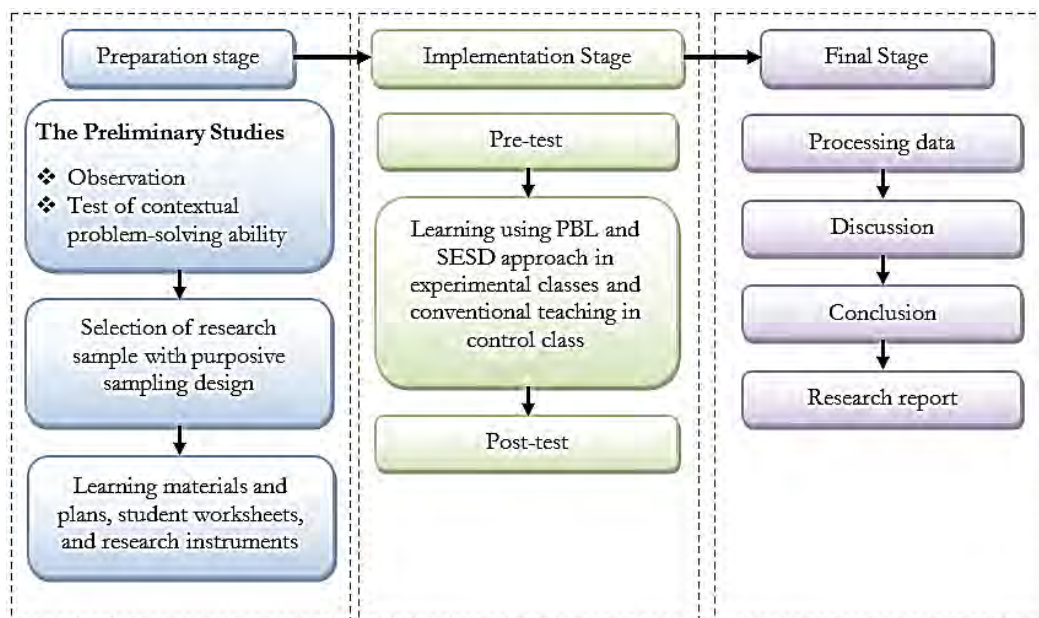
Preparation stage

The Preliminary Studies

❖ Observation
❖ Test of contextual problem-solving ability

Selection of research sample with purposive sampling design

Learning materials and plans, student worksheets, and research instruments

Implementation Stage

Pre-test

Learning using PBL and SESD approach in experimental classes and conventional teaching in control class

Post-test

Final Stage

Processing data

Discussion

Conclusion

Research report